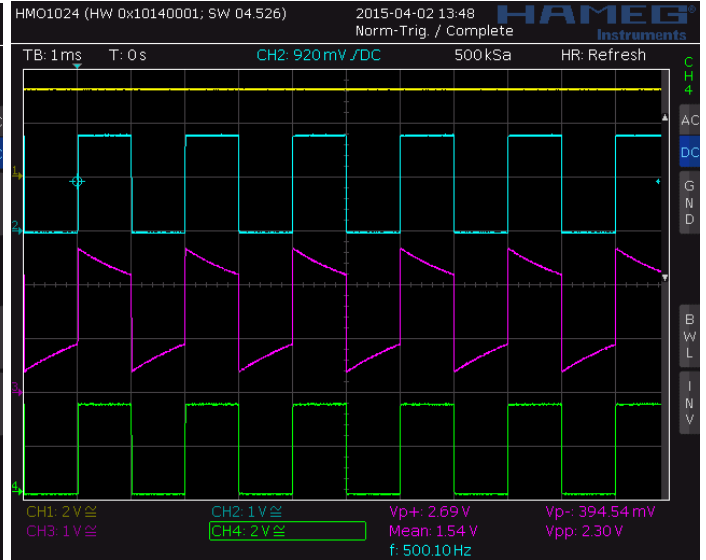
HMO1024 (HW 0x10140001; SW 04.526)
2015-04-02 13:48
Norm-Trig. / Complete
HAMEG Instruments

TB: 1 ms T: 0 s CH2: 920 mV ⨍DC 500 kSa HR: Refresh

CH 4
AC
DC
GND
BWL
INV

1
2
3
4

CH1: 2 V ≅
CH3: 1 V ≅
CH2: 1 V ≅
CH4: 2 V ≅
Vp+: 2.69 V
Mean: 1.54 V
f: 500.10 Hz
Vp-: 394.54 mV
Vpp: 2.30 V